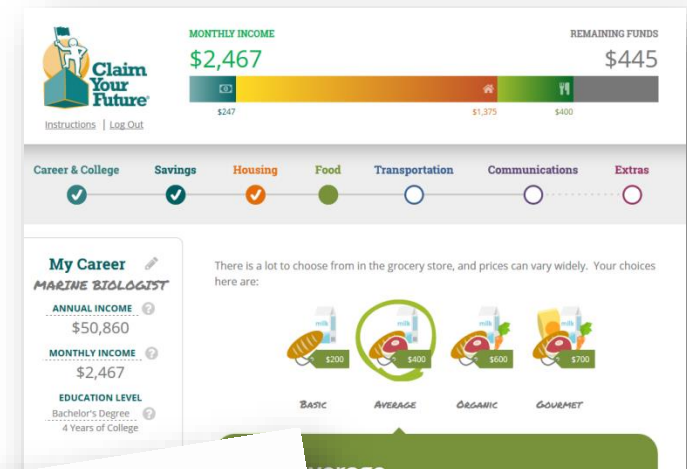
Claim Your Future®

Instructions | Log Out

MONTHLY INCOME
$2,467

REMAINING FUNDS
$445

$247 $1,375 $400

Career & College
Savings
Housing
Food
Transportation
Communications
Extras

My Career
MARINE BIOLOGIST
ANNUAL INCOME
$50,860
MONTHLY INCOME
$2,467
EDUCATION LEVEL
Bachelor's Degree
4 Years of College

There is a lot to choose from in the grocery store, and prices can vary widely. Your choices here are:

milk $200
milk $400
milk $600
milk $700

BASIC
AVERAGE
ORGANIC
GOURMET

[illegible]